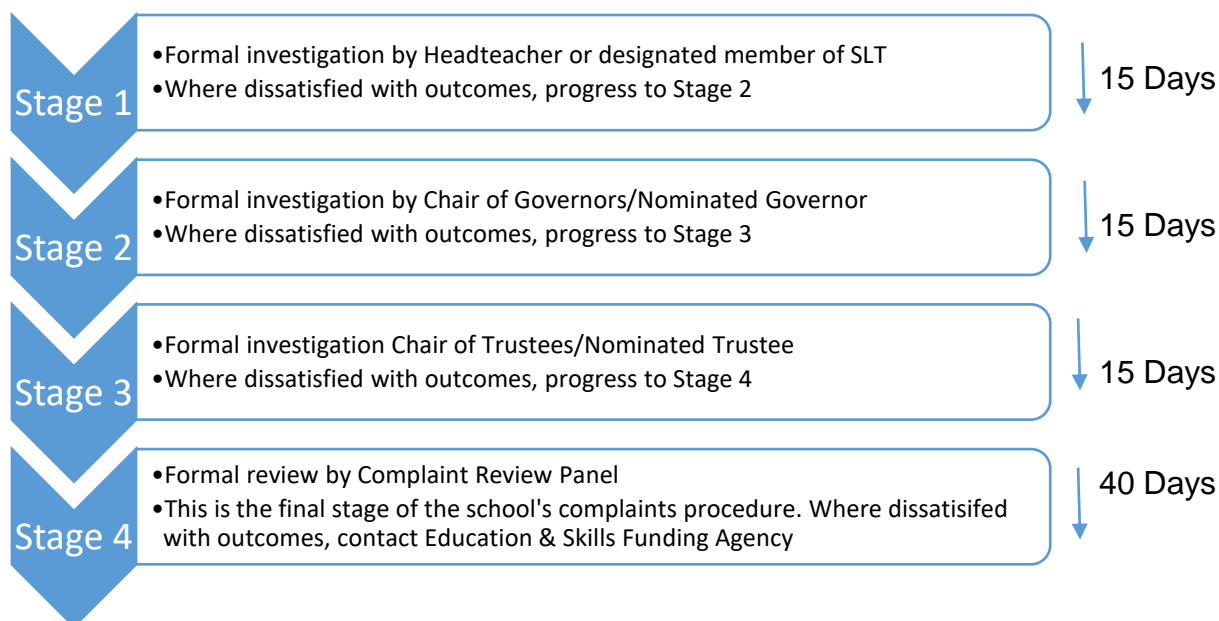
Stage 1

•Formal investigation by Headteacher or designated member of SLT
•Where dissatisfied with outcomes, progress to Stage 2

15 Days

Stage 2

•Formal investigation by Chair of Governors/Nominated Governor
•Where dissatisfied with outcomes, progress to Stage 3

15 Days

Stage 3

•Formal investigation Chair of Trustees/Nominated Trustee
•Where dissatisfied with outcomes, progress to Stage 4

15 Days

Stage 4

•Formal review by Complaint Review Panel
•This is the final stage of the school's complaints procedure. Where dissatisifed with outcomes, contact Education & Skills Funding Agency

40 Days